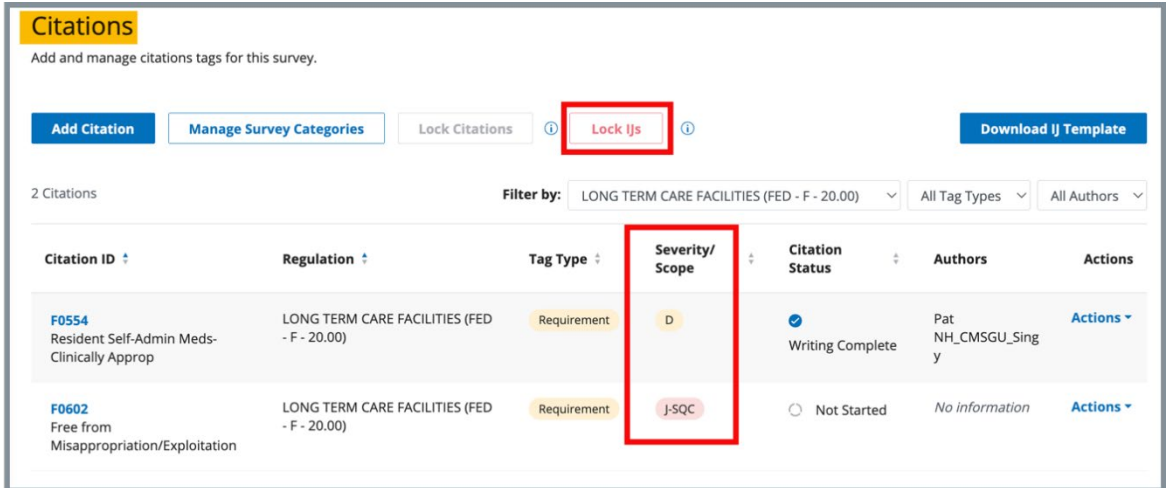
Citations

Add and manage citations tags for this survey.

Add Citation | Manage Survey Categories | Lock Citations | Lock IJs | Download IJ Template

2 Citations

Filter by: LONG TERM CARE FACILITIES (FED - F - 20.00) | All Tag Types | All Authors

| Citation ID | Regulation | Tag Type | Severity/ Scope | Citation Status | Authors | Actions |
|---|---|---|---|---|---|---|
| F0554 Resident Self-Admin Meds-Clinically Approp | LONG TERM CARE FACILITIES (FED - F - 20.00) | Requirement | D | Writing Complete | Pat NH_CMSGU_Singy | Actions |
| F0602 Free from Misappropriation/Exploitation | LONG TERM CARE FACILITIES (FED - F - 20.00) | Requirement | J-SQC | Not Started | No information | Actions |